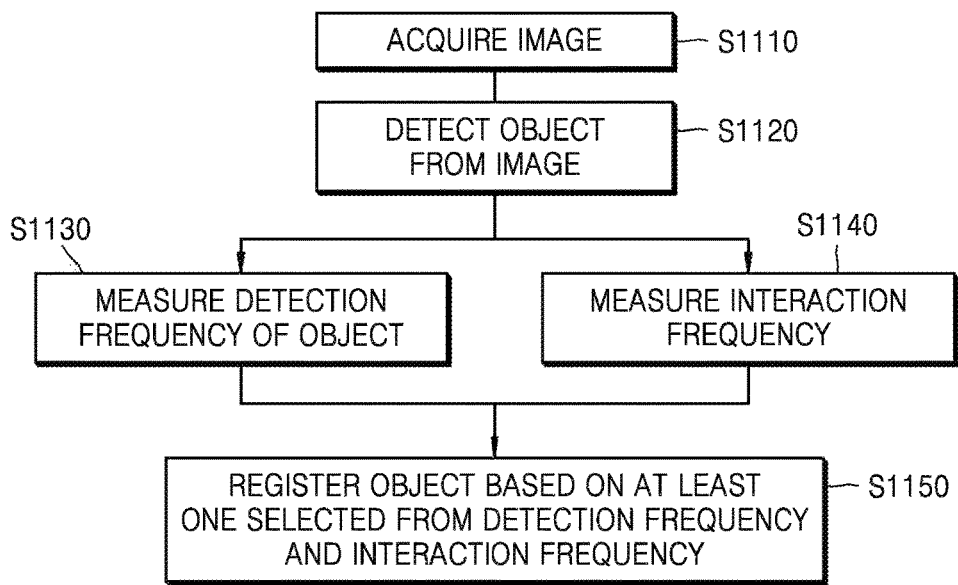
ACQUIRE IMAGE
S1110

DETECT OBJECT FROM IMAGE
S1120

S1130
MEASURE DETECTION FREQUENCY OF OBJECT

S1140
MEASURE INTERACTION FREQUENCY

REGISTER OBJECT BASED ON AT LEAST ONE SELECTED FROM DETECTION FREQUENCY AND INTERACTION FREQUENCY
S1150